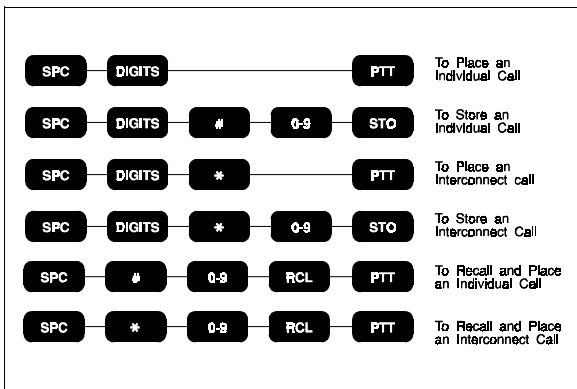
SPC DIGITS PTT To Place an Individual Call

SPC DIGITS # 0-9 STO To Store an Individual Call

SPC DIGITS * PTT To Place an Interconnect call

SPC DIGITS * 0-9 STO To Store an Interconnect Call

SPC # 0-9 RCL PTT To Recall and Place an Individual Call

SPC * 0-9 RCL PTT To Recall and Place an Interconnect Call